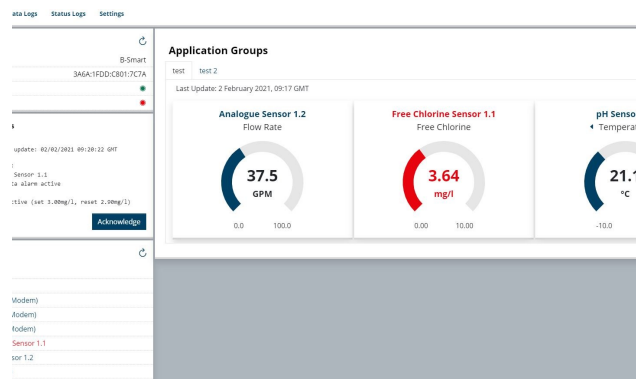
ata Logs Status Logs Settings

B-Smart
3A6A:1FDD:C801:7C7A

update: 02/02/2021 09:20:22 GMT

Sensor 1.1
ta alarm active

tive (set 3.00mg/l, reset 2.90mg/l)

Acknowledge

Modem)
Modem)
Modem)
Sensor 1.1
sor 1.2

Application Groups

test test 2

Last Update: 2 February 2021, 09:17 GMT

Analogue Sensor 1.2
Flow Rate
37.5
GPM
0.0 100.0

Free Chlorine Sensor 1.1
Free Chlorine
3.64
mg/l
0.00 10.00

pH Senso
Tempera
21.
°C
-10.0